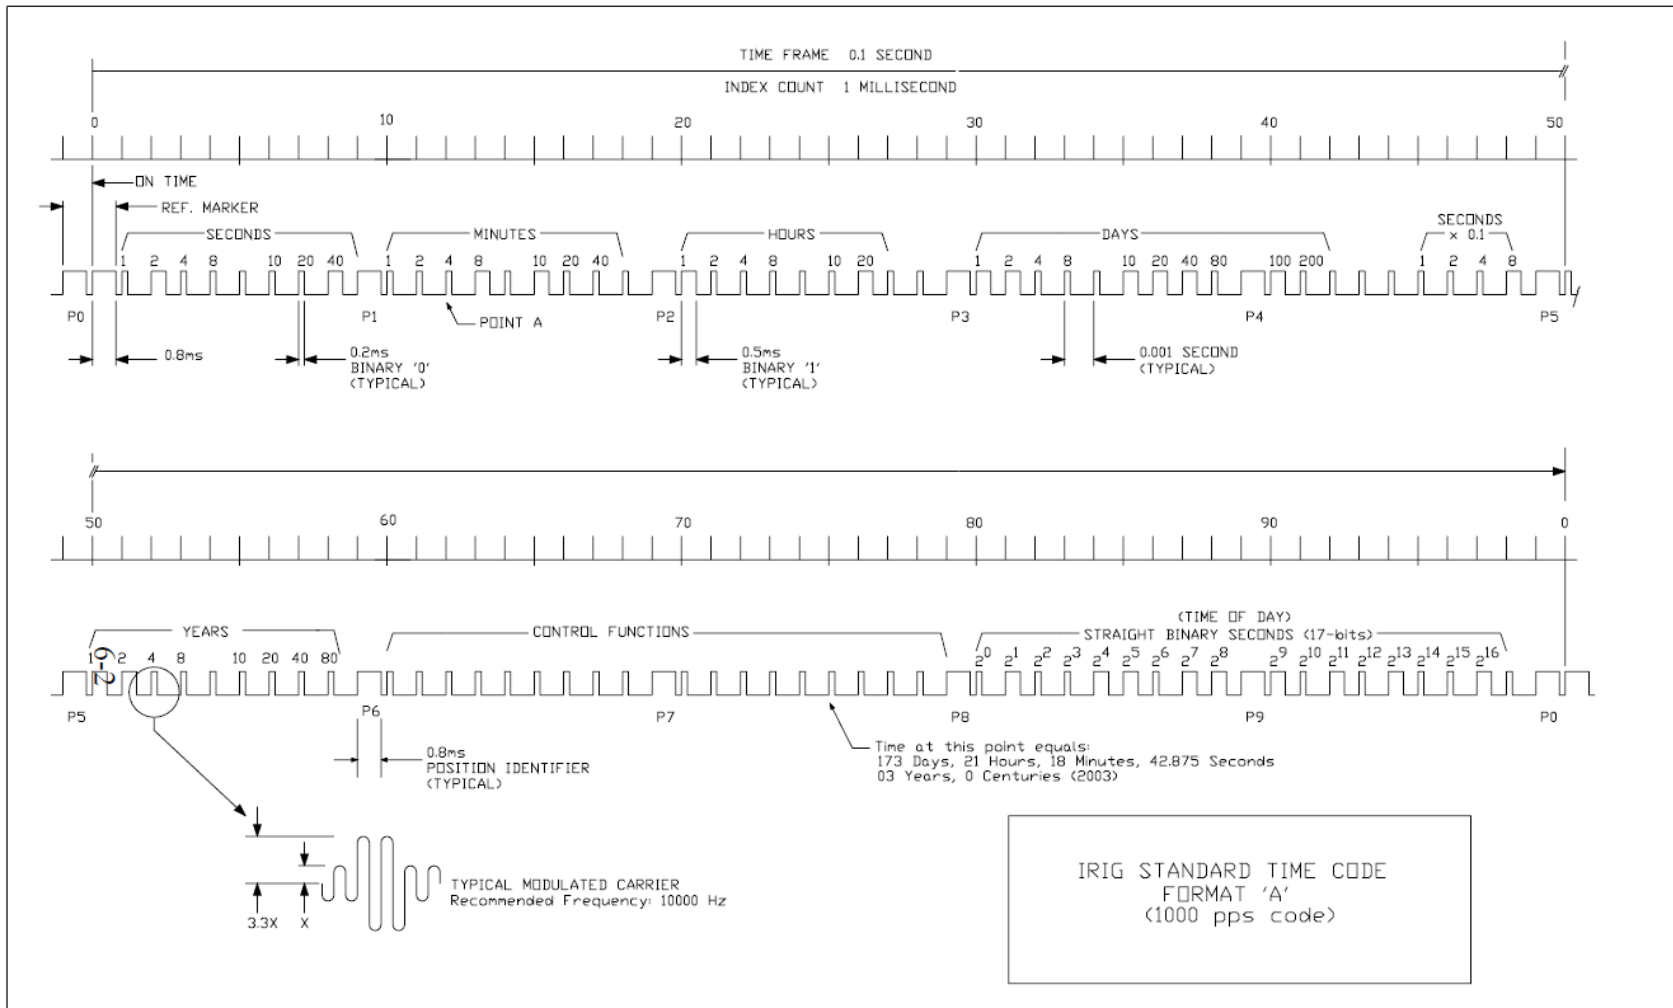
TIME FRAME 0.1 SECOND

INDEX COUNT 1 MILLISECOND

0 10 20 30 40 50

ON TIME

REF. MARKER

SECONDS
1 2 4 8 10 20 40

MINUTES
1 2 4 8 10 20 40

HOURS
1 2 4 8 10 20

DAYS
1 2 4 8 10 20 40 80 100 200

SECONDS × 0.1
1 2 4 8

P0 P1 P2 P3 P4 P5

POINT A

0.8ms

0.2ms BINARY '0' (TYPICAL)

0.5ms BINARY '1' (TYPICAL)

0.001 SECOND (TYPICAL)

50 60 70 80 90 0

YEARS
1 2 4 8 10 20 40 80

2-6

CONTROL FUNCTIONS

(TIME OF DAY)
STRAIGHT BINARY SECONDS (17-bits)
$2^0$ $2^1$ $2^2$ $2^3$ $2^4$ $2^5$ $2^6$ $2^7$ $2^8$ $2^9$ $2^{10}$ $2^{11}$ $2^{12}$ $2^{13}$ $2^{14}$ $2^{15}$ $2^{16}$

P5 P6 P7 P8 P9 P0

0.8ms POSITION IDENTIFIER (TYPICAL)

Time at this point equals:
173 Days, 21 Hours, 18 Minutes, 42.875 Seconds
03 Years, 0 Centuries (2003)

3.3X X

TYPICAL MODULATED CARRIER
Recommended Frequency: 10000 Hz

IRIG STANDARD TIME CODE
FORMAT 'A'
(1000 pps code)